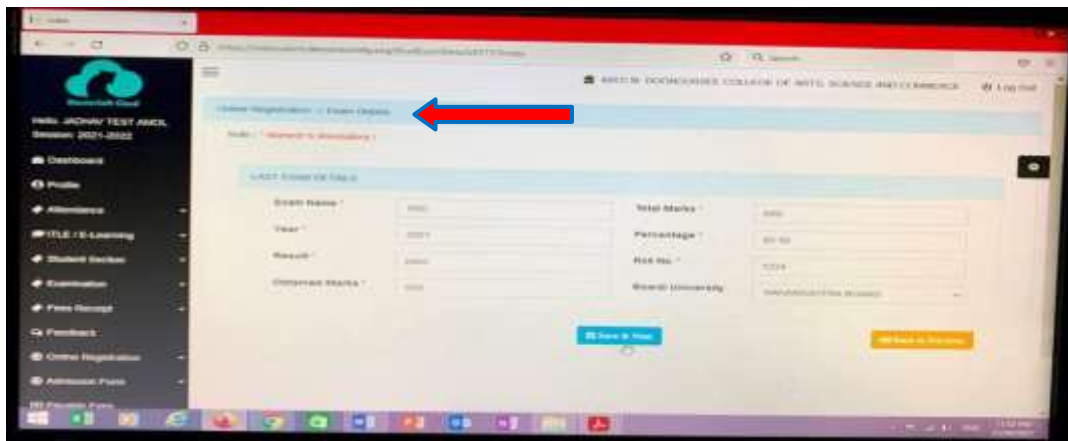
Hello: JADHAV TEST AMOL
Session: 2021-2022

Dashboard
Profile
Attendance
ITLE / E-Learning
Student Section
Examination
Fees Receipt
Feedback
Online Registration
Admission Form

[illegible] COLLEGE OF ARTS, SCIENCE AND COMMERCE
Log Out

Online Registration > Exam Details

Note : * Marked is Mandatory !

LAST EXAM DETAILS

Exam Name *
Year *
Result *
Obtained Marks *
Total Marks *
Percentage *
Roll No. *
Board/ University

Save & Next
Back to Preview